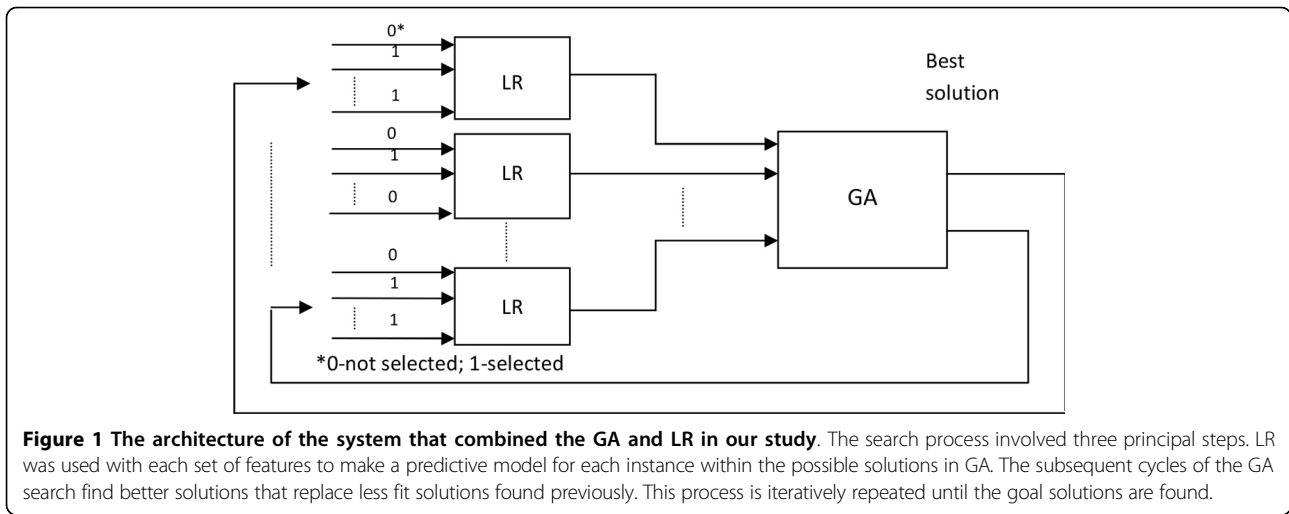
0*
1
1
LR
Best solution
0
1
0
LR
GA
0
1
1
LR
*0-not selected; 1-selected

**Figure 1 The architecture of the system that combined the GA and LR in our study**. The search process involved three principal steps. LR was used with each set of features to make a predictive model for each instance within the possible solutions in GA. The subsequent cycles of the GA search find better solutions that replace less fit solutions found previously. This process is iteratively repeated until the goal solutions are found.